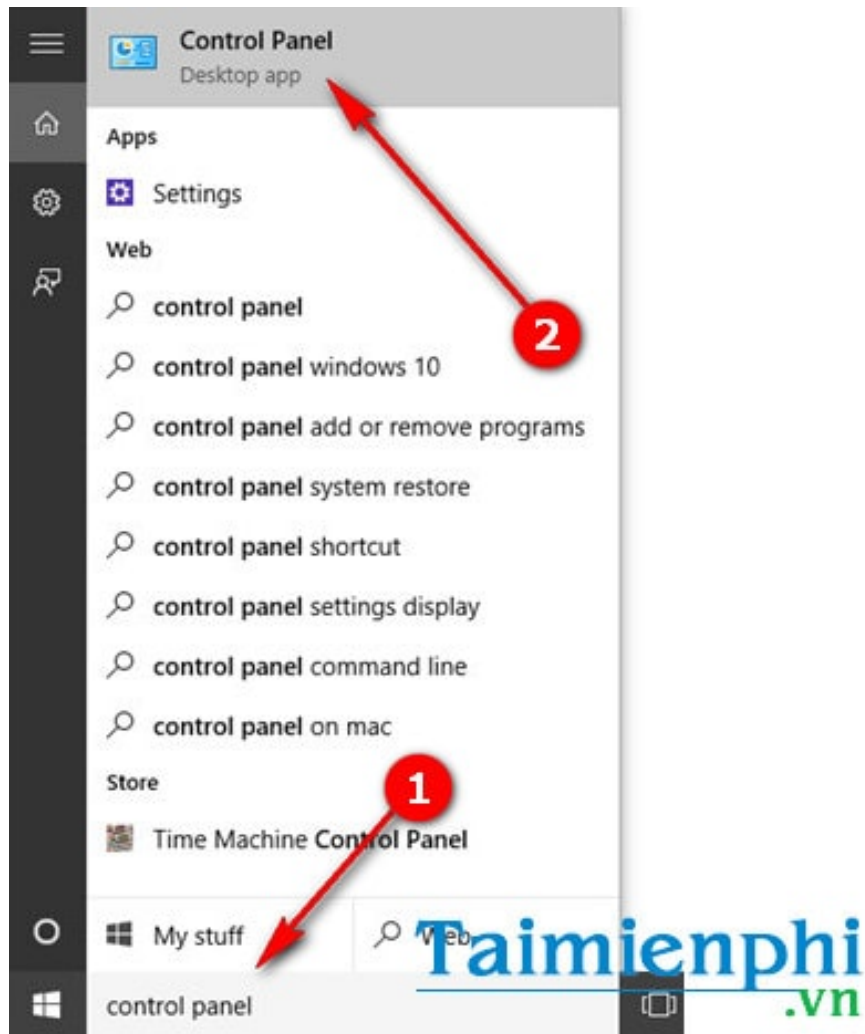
Control Panel
Desktop app

Apps

Settings

Web

control panel

control panel windows 10

control panel add or remove programs

control panel system restore

control panel shortcut

control panel settings display

control panel command line

control panel on mac

Store

Time Machine Control Panel

My stuff

Web

control panel

2

1

Taimienphi
.vn